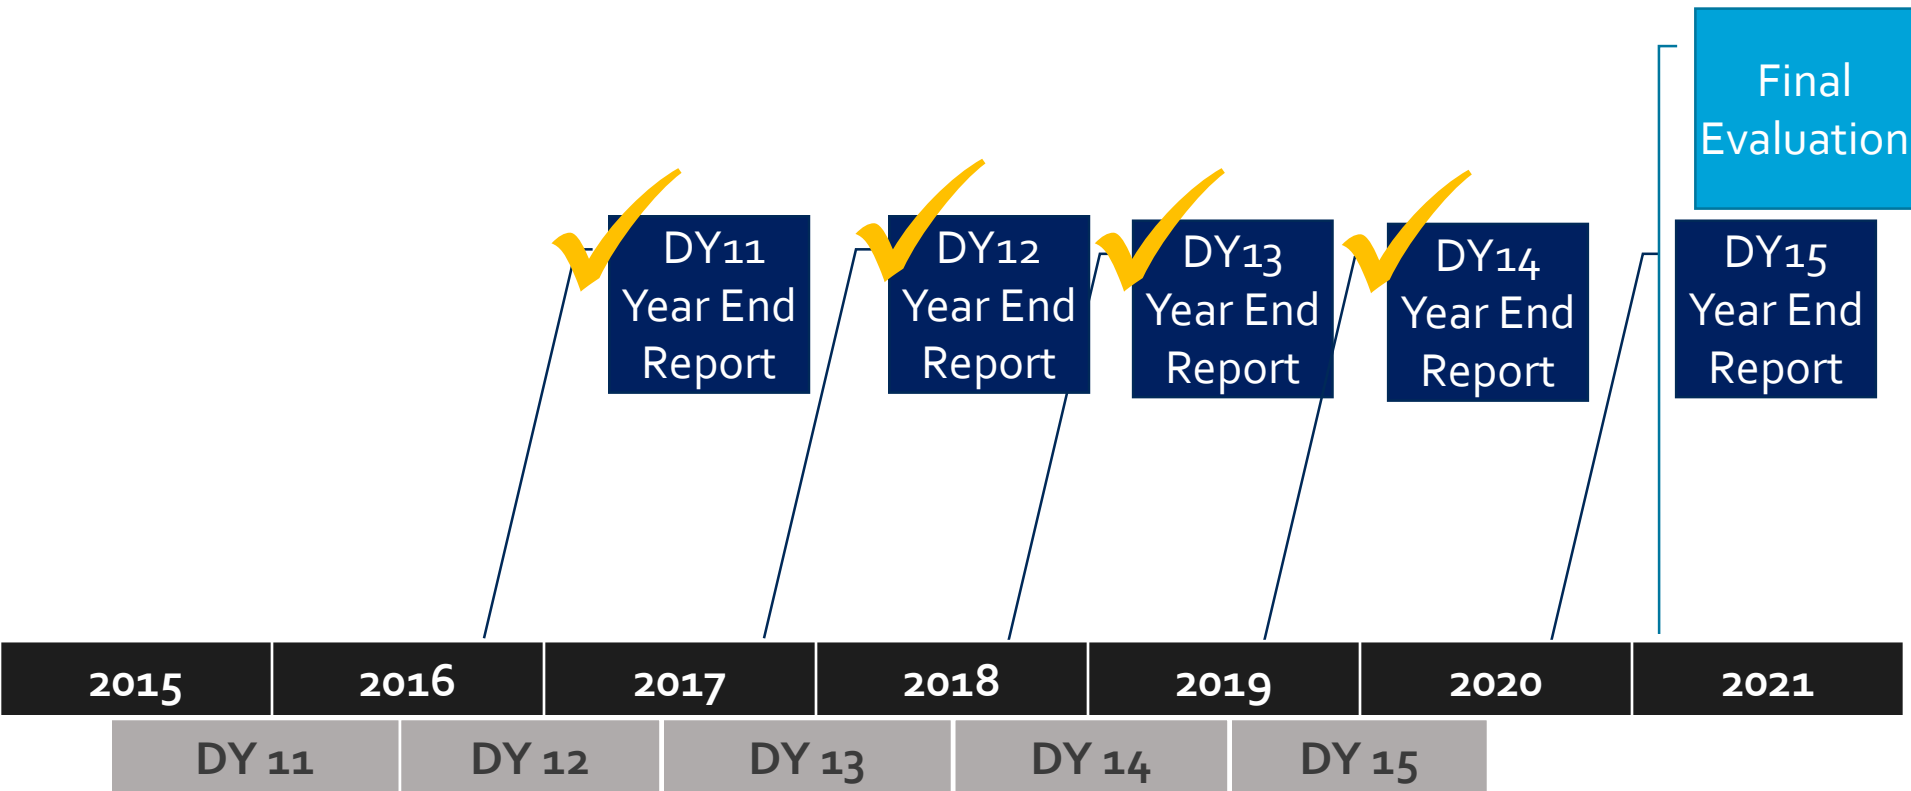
Final Evaluation

DY11 Year End Report

DY12 Year End Report

DY13 Year End Report

DY14 Year End Report

DY15 Year End Report

| 2015 | 2016 | 2017 | 2018 | 2019 | 2020 | 2021 |
|---|---|---|---|---|---|---|

DY 11 DY 12 DY 13 DY 14 DY 15